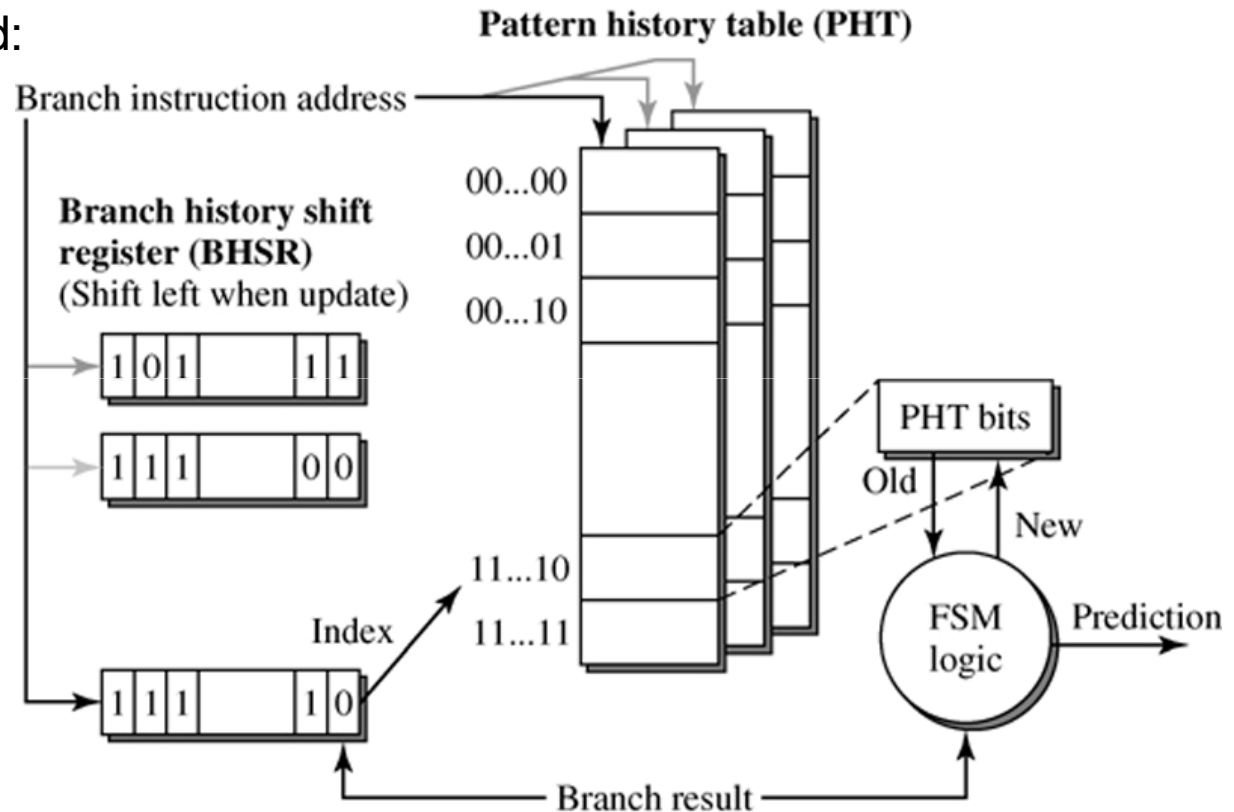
d:

Pattern history table (PHT)

Branch instruction address

Branch history shift register (BHSR)
(Shift left when update)

1 0 1 1 1

1 1 1 0 0

1 1 1 1 0

00...00
00...01
00...10

11...10
11...11

Index

PHT bits

Old

New

FSM logic

Prediction

Branch result